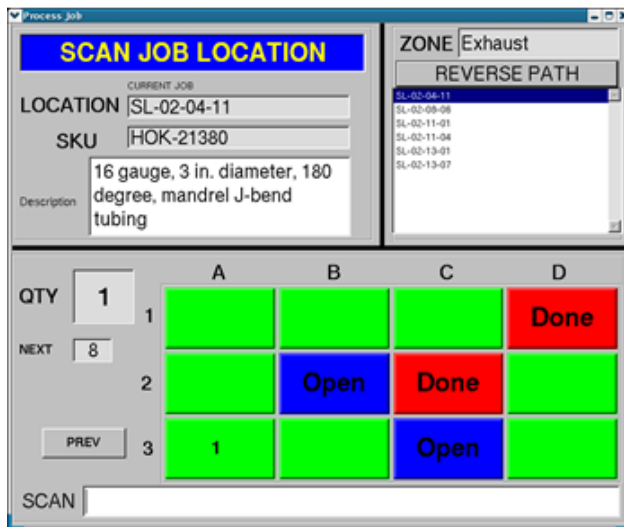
Process Job

SCAN JOB LOCATION

CURRENT JOB

LOCATION SL-02-04-11

SKU HOK-21380

Description 16 gauge, 3 in. diameter, 180 degree, mandrel J-bend tubing

ZONE Exhaust

REVERSE PATH

SL-02-04-11
SL-02-09-06
SL-02-11-01
SL-02-11-04
SL-02-13-01
SL-02-13-07

QTY 1

NEXT 8

PREV

|   | A | B | C | D |
|---|---|---|---|---|
| 1 |   |   |   | Done |
| 2 |   | Open | Done |   |
| 3 | 1 |   | Open |   |

SCAN